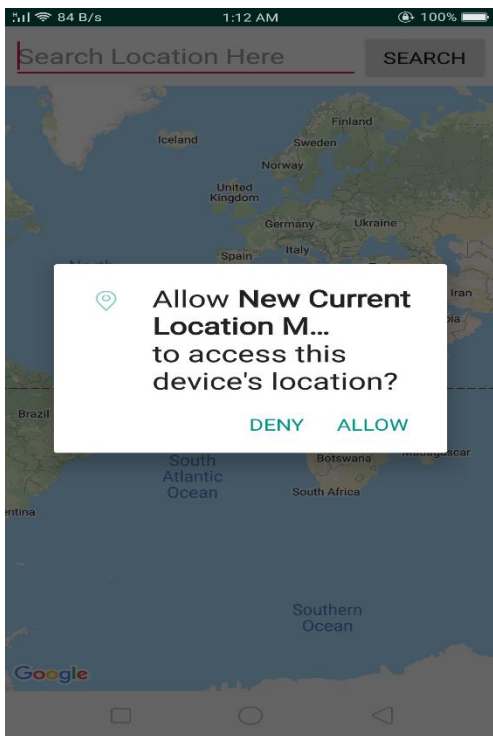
84 B/s 1:12 AM 100%

Search Location Here SEARCH

Iceland
Finland
Sweden
Norway
United Kingdom
Germany
Ukraine
Spain
Italy
Iran

Allow **New Current Location M...** to access this device's location?

DENY ALLOW

Brazil
South Atlantic Ocean
Botswana
South Africa
ntina

Southern Ocean

Google